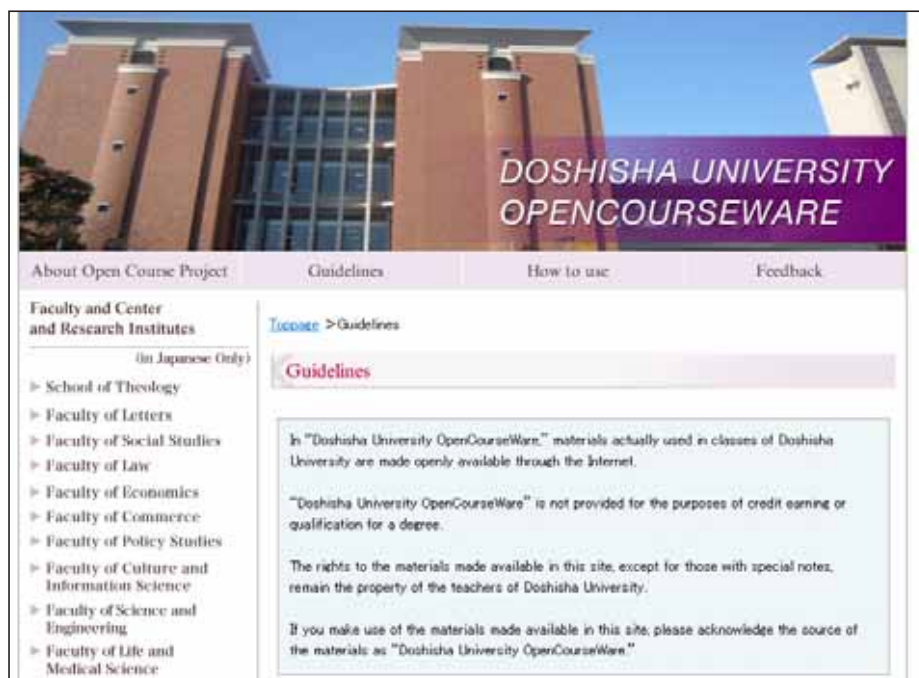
DOSHISHA UNIVERSITY OPENCOURSEWARE

About Open Course Project | Guidelines | How to use | Feedback

Faculty and Center and Research Institutes

(in Japanese Only)

School of Theology
Faculty of Letters
Faculty of Social Studies
Faculty of Law
Faculty of Economics
Faculty of Commerce
Faculty of Policy Studies
Faculty of Culture and Information Science
Faculty of Science and Engineering
Faculty of Life and Medical Science

Toppage > Guidelines

Guidelines

In "Doshisha University OpenCourseWare," materials actually used in classes of Doshisha University are made openly available through the Internet.

"Doshisha University OpenCourseWare" is not provided for the purposes of credit earning or qualification for a degree.

The rights to the materials made available in this site, except for those with special notes, remain the property of the teachers of Doshisha University.

If you make use of the materials made available in this site, please acknowledge the source of the materials as "Doshisha University OpenCourseWare."